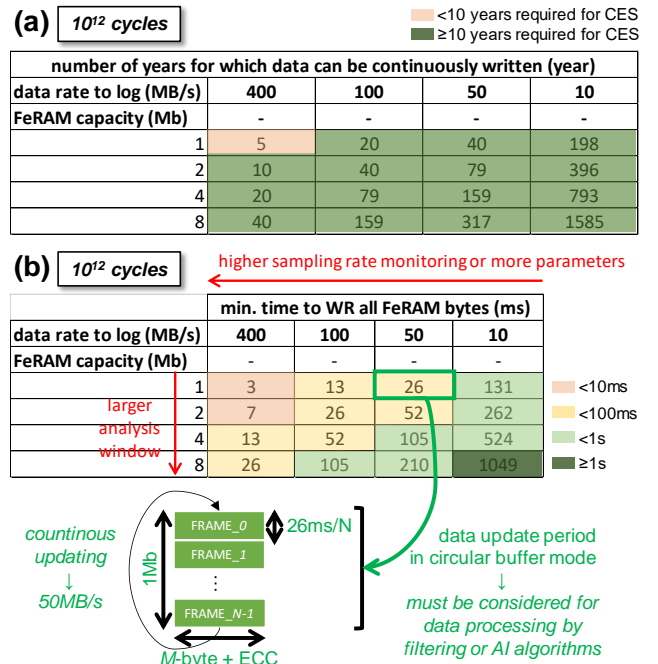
(a) $10^{12}$ cycles

<10 years required for CES
≥10 years required for CES

| number of years for which data can be continuously written (year) | | | | |
|---|---|---|---|---|
| data rate to log (MB/s) | 400 | 100 | 50 | 10 |
| FeRAM capacity (Mb) | - | - | - | - |
| 1 | 5 | 20 | 40 | 198 |
| 2 | 10 | 40 | 79 | 396 |
| 4 | 20 | 79 | 159 | 793 |
| 8 | 40 | 159 | 317 | 1585 |

(b) $10^{12}$ cycles

higher sampling rate monitoring or more parameters

| | min. time to WR all FeRAM bytes (ms) | | | |
|---|---|---|---|---|
| data rate to log (MB/s) | 400 | 100 | 50 | 10 |
| FeRAM capacity (Mb) | - | - | - | - |
| 1 | 3 | 13 | 26 | 131 |
| 2 | 7 | 26 | 52 | 262 |
| 4 | 13 | 52 | 105 | 524 |
| 8 | 26 | 105 | 210 | 1049 |

larger analysis window

<10ms
<100ms
<1s
≥1s

countinous updating
↓
50MB/s

1Mb
FRAME_0
FRAME_1
⋮
FRAME_N-1
26ms/N
M-byte + ECC

data update period in circular buffer mode
↓
must be considered for data processing by filtering or AI algorithms